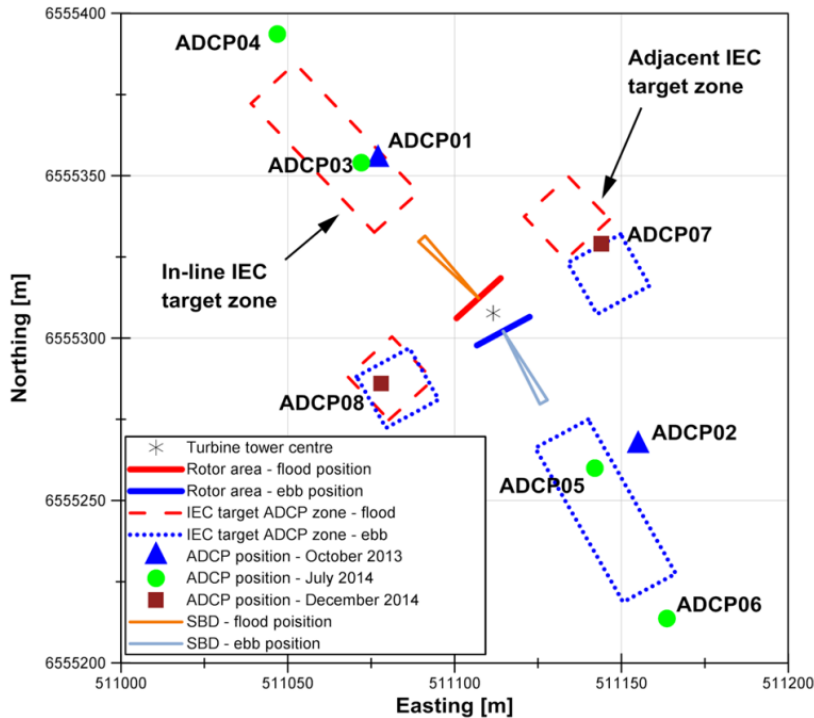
6555400

6555350

6555300

6555250

6555200

Northing [m]

511000 511050 511100 511150 511200

Easting [m]

ADCP04

Adjacent IEC target zone

ADCP01

ADCP03

ADCP07

In-line IEC target zone

ADCP08

ADCP02

ADCP05

ADCP06

Turbine tower centre
Rotor area - flood position
Rotor area - ebb position
IEC target ADCP zone - flood
IEC target ADCP zone - ebb
ADCP position - October 2013
ADCP position - July 2014
ADCP position - December 2014
SBD - flood poisition
SBD - ebb position